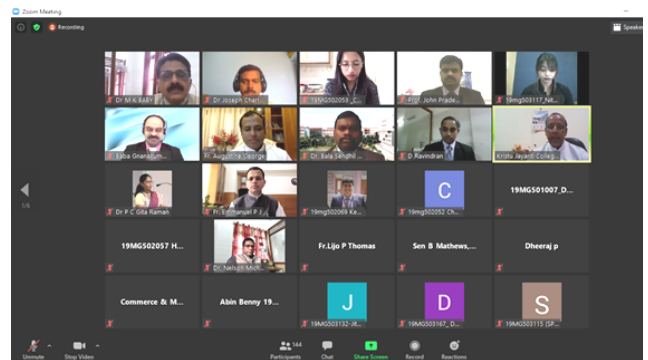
Zoom Meeting

Recording

Speaker

Dr M.K.BABY

Dr.Joseph Char...

19MG502053 _C...

Prof. John Prade...

19MG503117_Nt...

Baba Gnanakum...

Fr. Augustine George

Dr. Bala Senthil ...

D Ravindran

Kristu Jayanti Colleg...

1/6

Dr P C Gita Raman

Fr. Emmanuel P J...

19MG502069 Ke...

C

19MG502052 Ch...

19MG501007_D...

19MG502057 H...

Dr. Nelson Mich...

Fr.Lijo P Thomas

Sen B Mathews,...

Dheeraj p

Commerce & M...

Abin Benny 19...

J

19MG503132-Jit...

D

19MG503167_D...

S

19MG503115 (SP...

Unmute

Stop Video

144

Participants

Chat

Share Screen

Record

Reactions